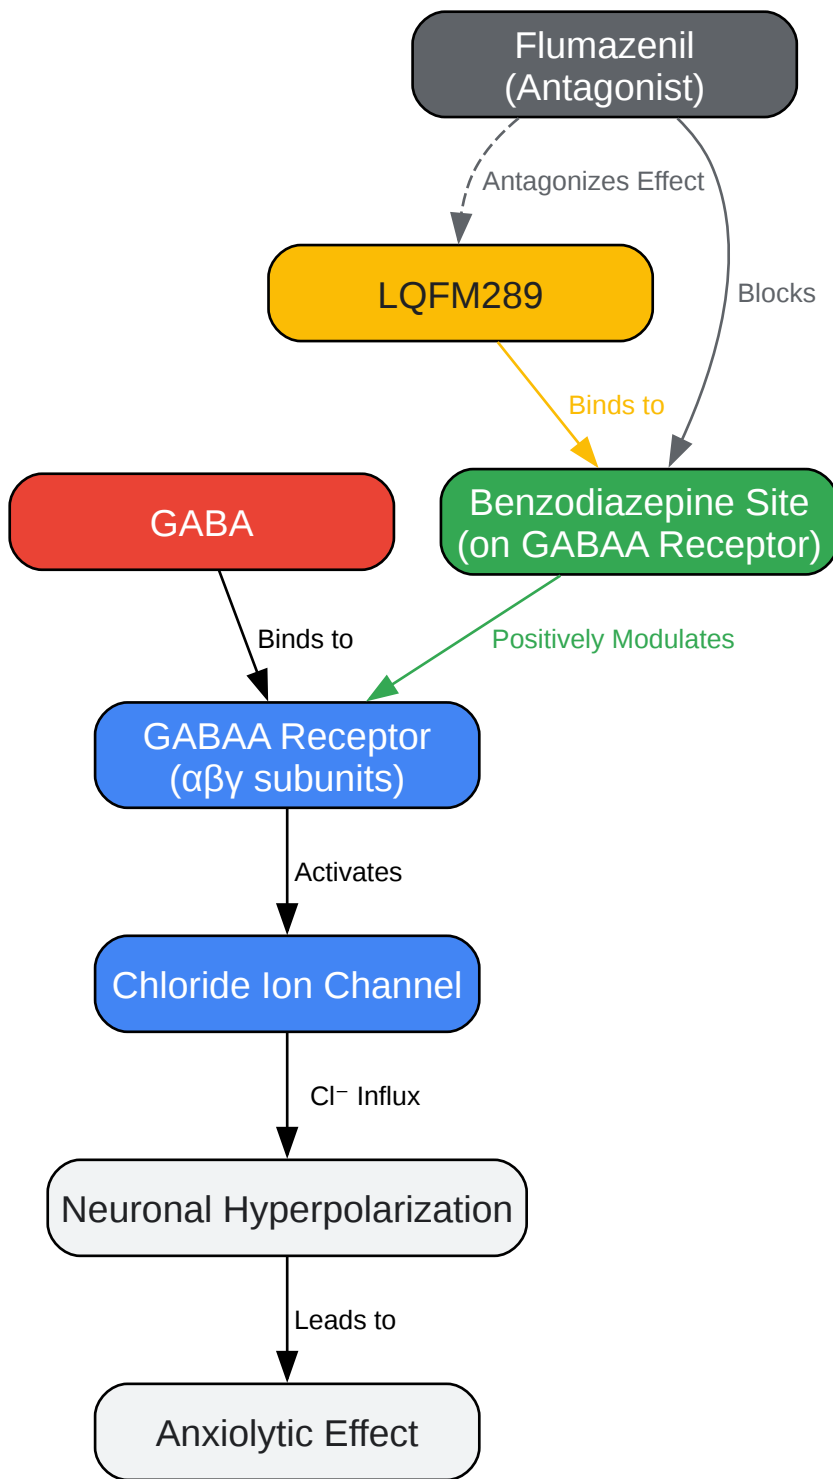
Flumazenil
(Antagonist)

Antagonizes Effect

Blocks

LQFM289

Binds to

GABA

Benzodiazepine Site
(on GABAA Receptor)

Binds to

Positively Modulates

GABAA Receptor
(αβγ subunits)

Activates

Chloride Ion Channel

$Cl^-$ Influx

Neuronal Hyperpolarization

Leads to

Anxiolytic Effect